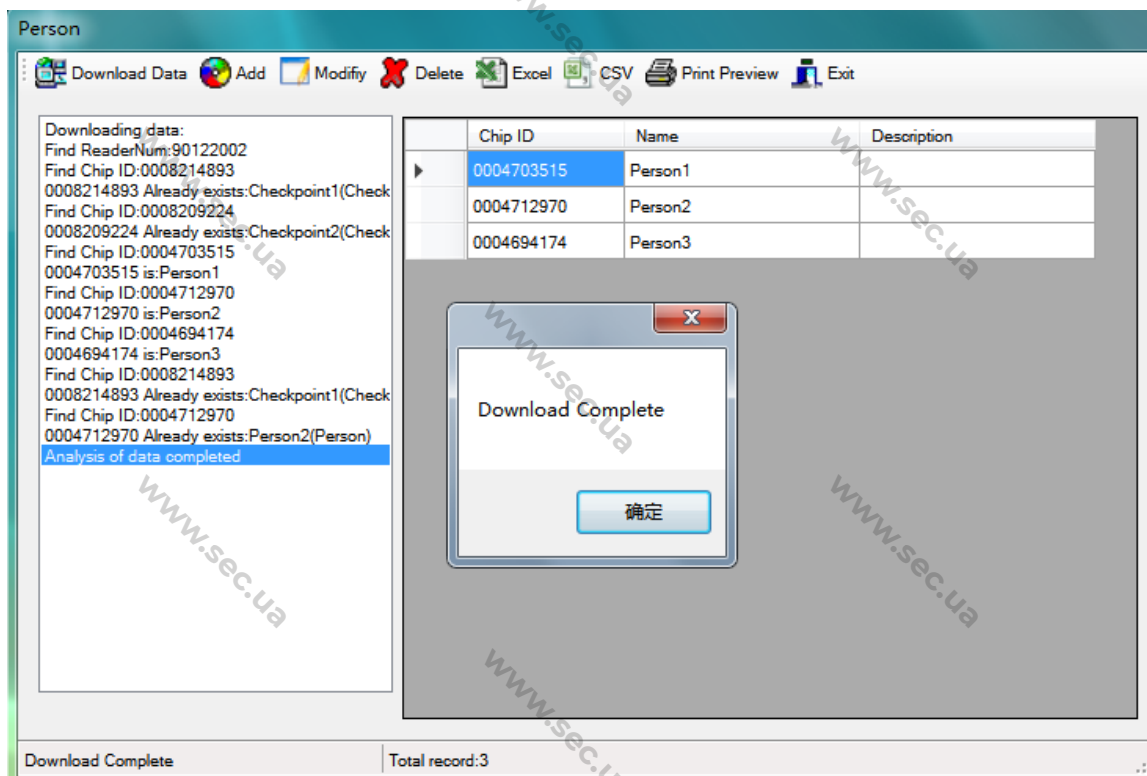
Person

Download Data Add Modifiy Delete Excel CSV Print Preview Exit

Downloading data:
Find ReaderNum:90122002
Find Chip ID:0008214893
0008214893 Already exists:Checkpoint1(Check
Find Chip ID:0008209224
0008209224 Already exists:Checkpoint2(Check
Find Chip ID:0004703515
0004703515 is:Person1
Find Chip ID:0004712970
0004712970 is:Person2
Find Chip ID:0004694174
0004694174 is:Person3
Find Chip ID:0008214893
0008214893 Already exists:Checkpoint1(Check
Find Chip ID:0004712970
0004712970 Already exists:Person2(Person)
Analysis of data completed

| Chip ID | Name | Description |
|---|---|---|
| 0004703515 | Person1 | |
| 0004712970 | Person2 | |
| 0004694174 | Person3 | |

Download Complete

确定

Download Complete
Total record:3

www.sec.ua